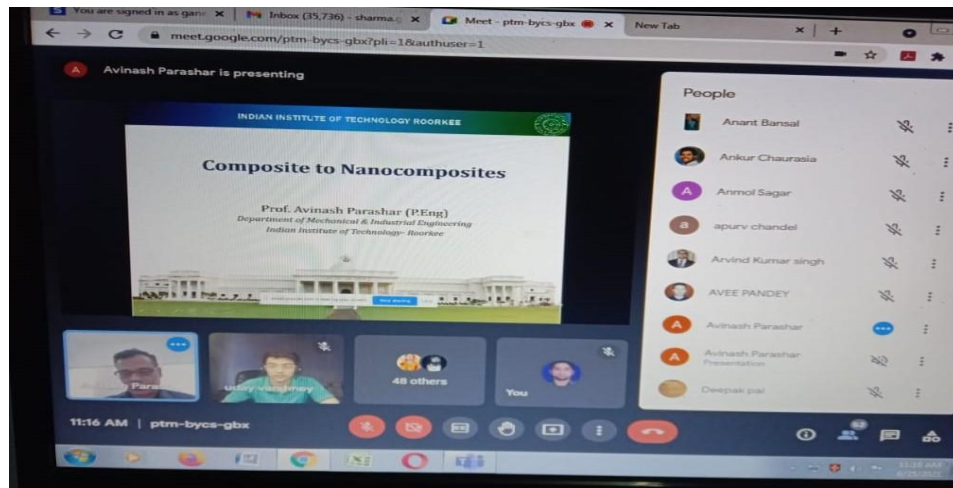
You are signed in as garv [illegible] × Inbox (35,736) - sharma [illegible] × Meet - ptm-bycs-gbx × New Tab

meet.google.com/ptm-bycs-gbx?pli=1&authuser=1

A Avinash Parashar is presenting

INDIAN INSTITUTE OF TECHNOLOGY ROORKEE

Composite to Nanocomposites

Prof. Avinash Parashar (P.Eng)
Department of Mechanical & Industrial Engineering
Indian Institute of Technology- Roorkee

Stop sharing

People

Anant Bansal
Ankur Chaurasia
Anmol Sagar
apurv chandel
Arvind Kumar singh
AVEE PANDEY
Avinash Parashar
Avinash Parashar Presentation
Deepak pal

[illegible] Para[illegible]

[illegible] varshney

48 others

You

11:16 AM | ptm-bycs-gbx

62

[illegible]